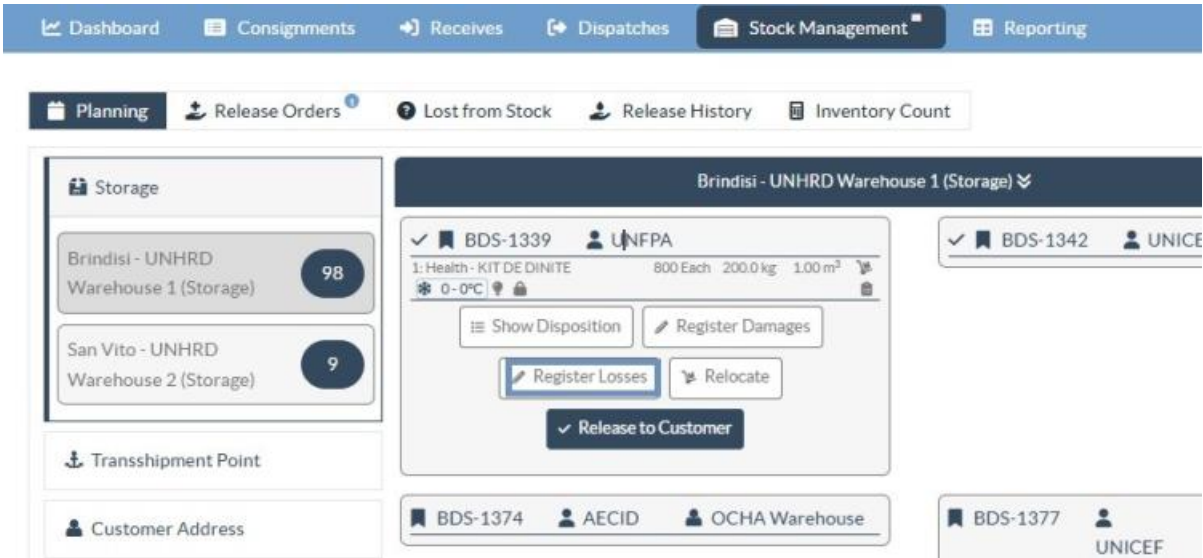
Dashboard Consignments Receives Dispatches Stock Management Reporting

Planning Release Orders Lost from Stock Release History Inventory Count

Storage

Brindisi - UNHRD Warehouse 1 (Storage) 98

San Vito - UNHRD Warehouse 2 (Storage) 9

Transshipment Point

Customer Address

Brindisi - UNHRD Warehouse 1 (Storage)

BDS-1339 UNFPA

1: Health - KIT DE DINITE 800 Each 200.0 kg 1.00 m³

0 - 0°C

Show Disposition

Register Damages

Register Losses

Relocate

Release to Customer

BDS-1342 UNICE

BDS-1374 AECID OCHA Warehouse

BDS-1377 UNICEF